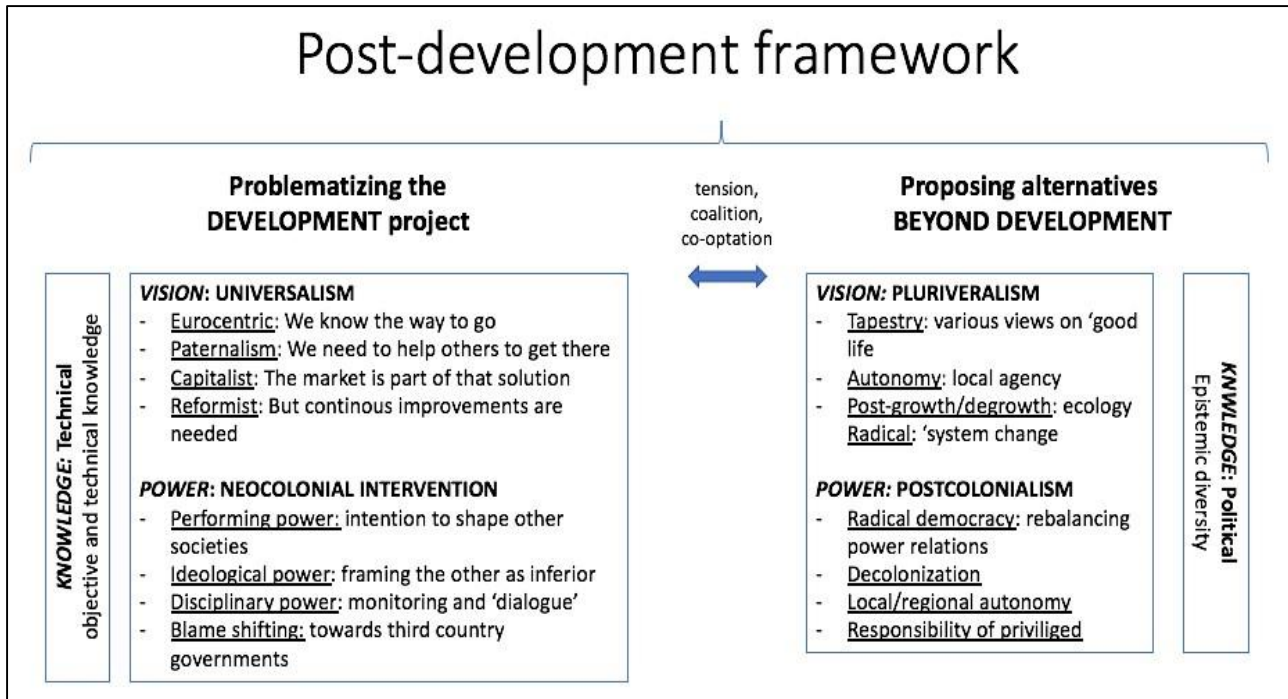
Post-development framework

Problematizing the DEVELOPMENT project

tension, coalition, co-optation

Proposing alternatives BEYOND DEVELOPMENT

KNOWLEDGE: Technical
objective and technical knowledge

VISION: UNIVERSALISM
- Eurocentric: We know the way to go
- Paternalism: We need to help others to get there
- Capitalist: The market is part of that solution
- Reformist: But continous improvements are needed

POWER: NEOCOLONIAL INTERVENTION
- Performing power: intention to shape other societies
- Ideological power: framing the other as inferior
- Disciplinary power: monitoring and 'dialogue'
- Blame shifting: towards third country governments

VISION: PLURIVERALISM
- Tapestry: various views on 'good life
- Autonomy: local agency
- Post-growth/degrowth: ecology
Radical: 'system change

POWER: POSTCOLONIALISM
- Radical democracy: rebalancing power relations
- Decolonization
- Local/regional autonomy
- Responsibility of priviliged

KNWLEDGE: Political
Epistemic diversity